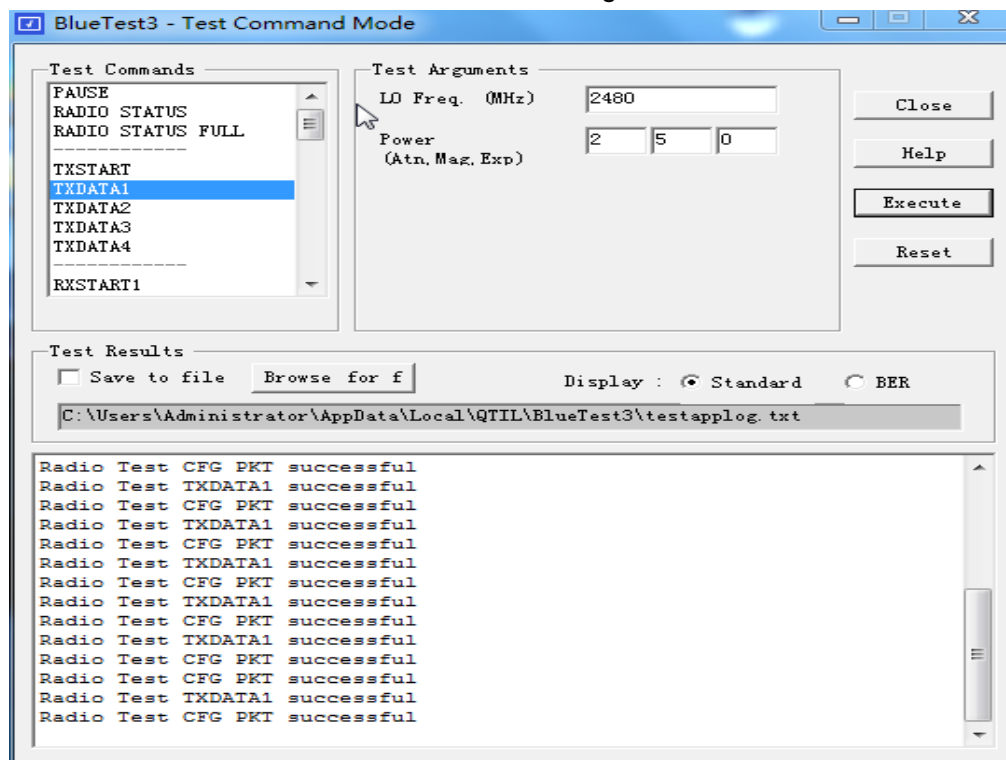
BlueTest3 - Test Command Mode

Test Commands
PAUSE
RADIO STATUS
RADIO STATUS FULL
------------
TXSTART
TXDATA1
TXDATA2
TXDATA3
TXDATA4
------------
RXSTART1

Test Arguments
LO Freq. (MHz) 2480
Power (Atn, Mag, Exp) 2 5 0

Close
Help
Execute
Reset

Test Results
Save to file
Browse for f
Display : Standard BER
C:\Users\Administrator\AppData\Local\QTIL\BlueTest3\testapplog.txt

Radio Test CFG PKT successful
Radio Test TXDATA1 successful
Radio Test CFG PKT successful
Radio Test TXDATA1 successful
Radio Test CFG PKT successful
Radio Test TXDATA1 successful
Radio Test CFG PKT successful
Radio Test TXDATA1 successful
Radio Test CFG PKT successful
Radio Test TXDATA1 successful
Radio Test CFG PKT successful
Radio Test CFG PKT successful
Radio Test TXDATA1 successful
Radio Test CFG PKT successful